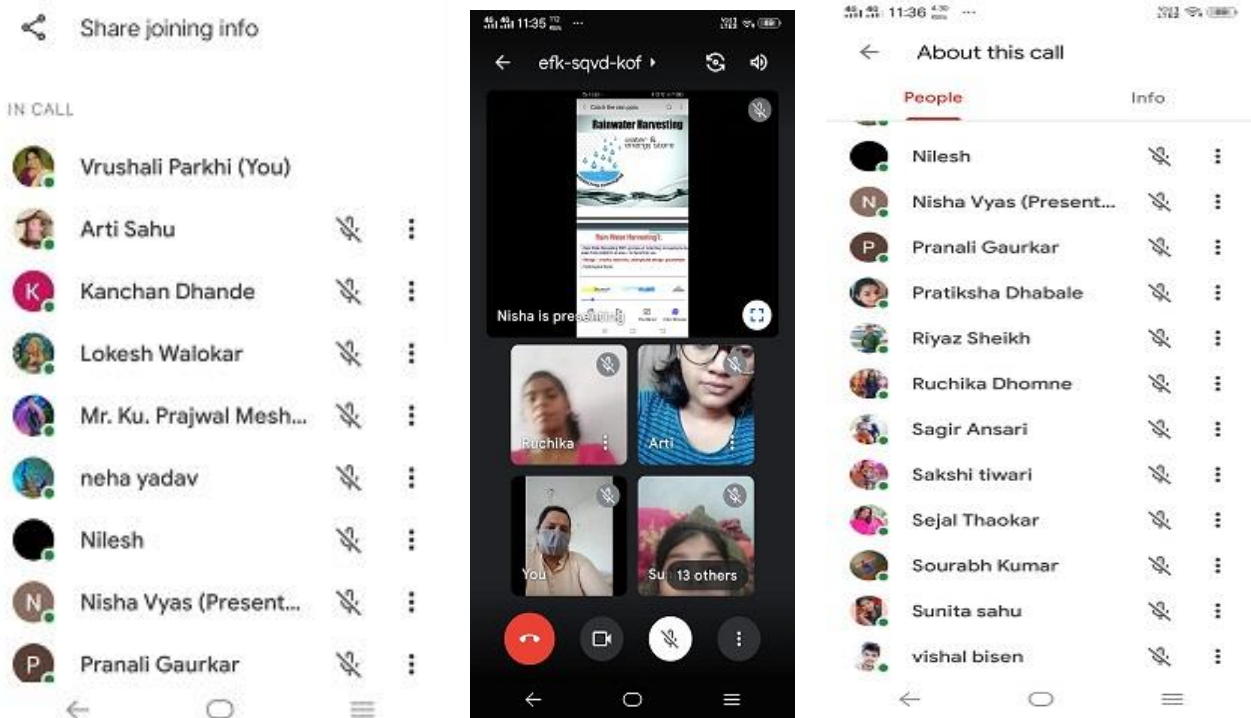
Share joining info

IN CALL

K

Vrushali Parkhi (You)

Arti Sahu

Kanchan Dhande

Lokesh Walokar

Mr. Ku. Prajwal Mesh...

neha yadav

Nilesh

N

Nisha Vyas (Present...

P

Pranali Gaurkar

11:35

efk-sqvd-kof

Rainwater Harvesting

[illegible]

Nisha is presenting

Ruchika

Arti

You

Su

13 others

11:36

About this call

People

Info

Nilesh

N

Nisha Vyas (Present...

P

Pranali Gaurkar

Pratiksha Dhabale

Riyaz Sheikh

Ruchika Dhomne

Sagir Ansari

Sakshi tiwari

Sejal Thaokar

Sourabh Kumar

Sunita sahu

vishal bisen